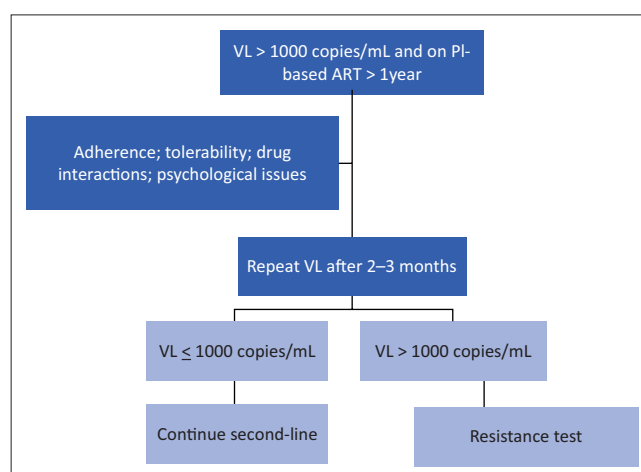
VL > 1000 copies/mL and on PI-based ART > 1year

Adherence; tolerability; drug interactions; psychological issues

Repeat VL after 2–3 months

VL $\leq$ 1000 copies/mL

VL > 1000 copies/mL

Continue second-line

Resistance test